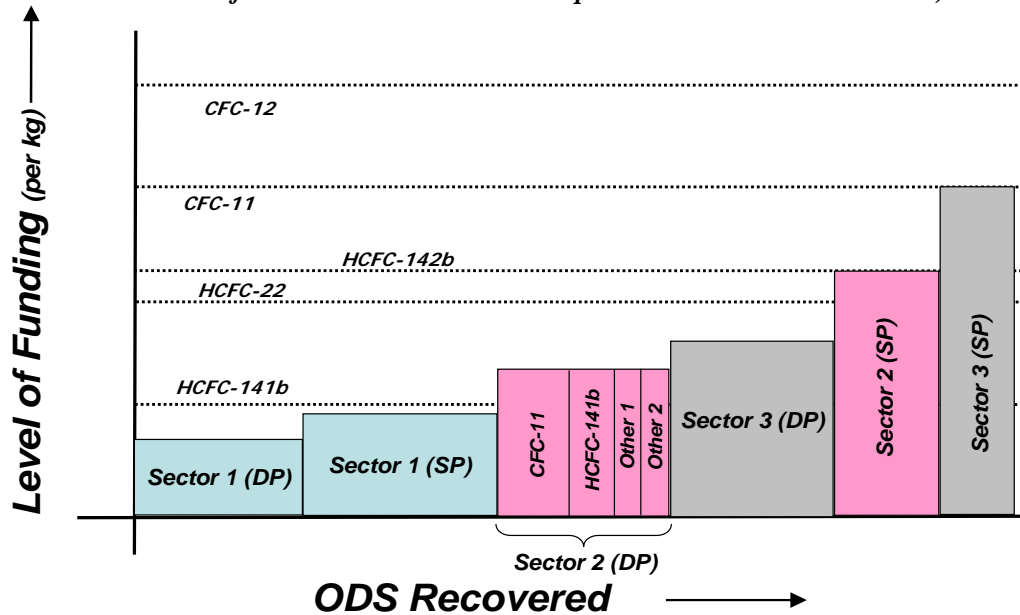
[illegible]

Level of Funding (per kg)

CFC-12

CFC-11

HCFC-142b

HCFC-22

HCFC-141b

Sector 1 (DP)

Sector 1 (SP)

CFC-11

HCFC-141b

Other 1

Other 2

Sector 3 (DP)

Sector 2 (SP)

Sector 3 (SP)

Sector 2 (DP)

ODS Recovered